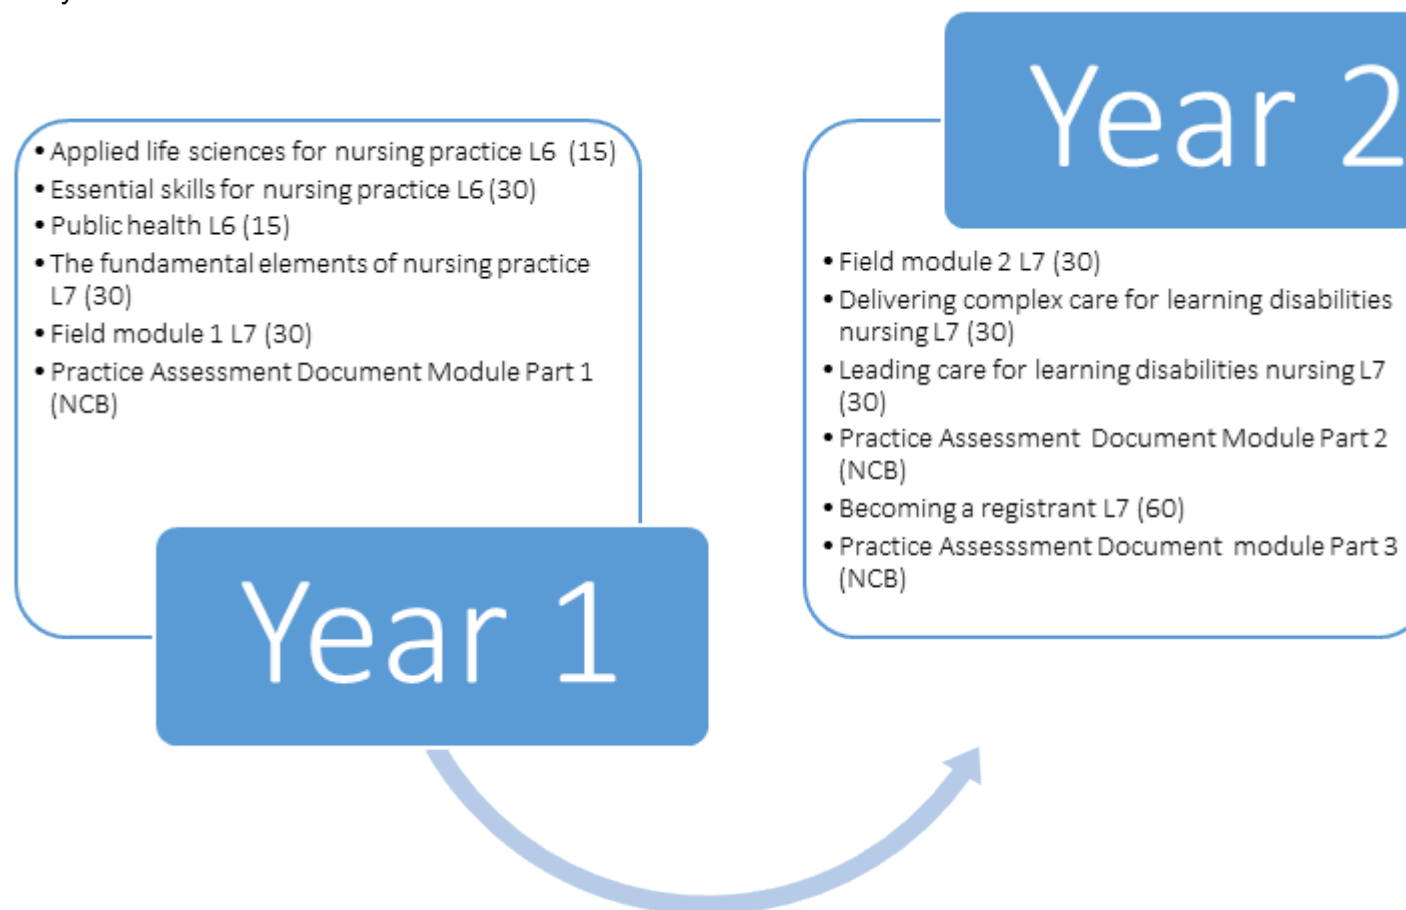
- Applied life sciences for nursing practice L6 (15)
- Essential skills for nursing practice L6 (30)
- Public health L6 (15)
- The fundamental elements of nursing practice L7 (30)
- Field module 1 L7 (30)
- Practice Assessment Document Module Part 1 (NCB)

Year 1

Year 2

- Field module 2 L7 (30)
- Delivering complex care for learning disabilities nursing L7 (30)
- Leading care for learning disabilities nursing L7 (30)
- Practice Assessment Document Module Part 2 (NCB)
- Becoming a registrant L7 (60)
- Practice Assesssment Document module Part 3 (NCB)